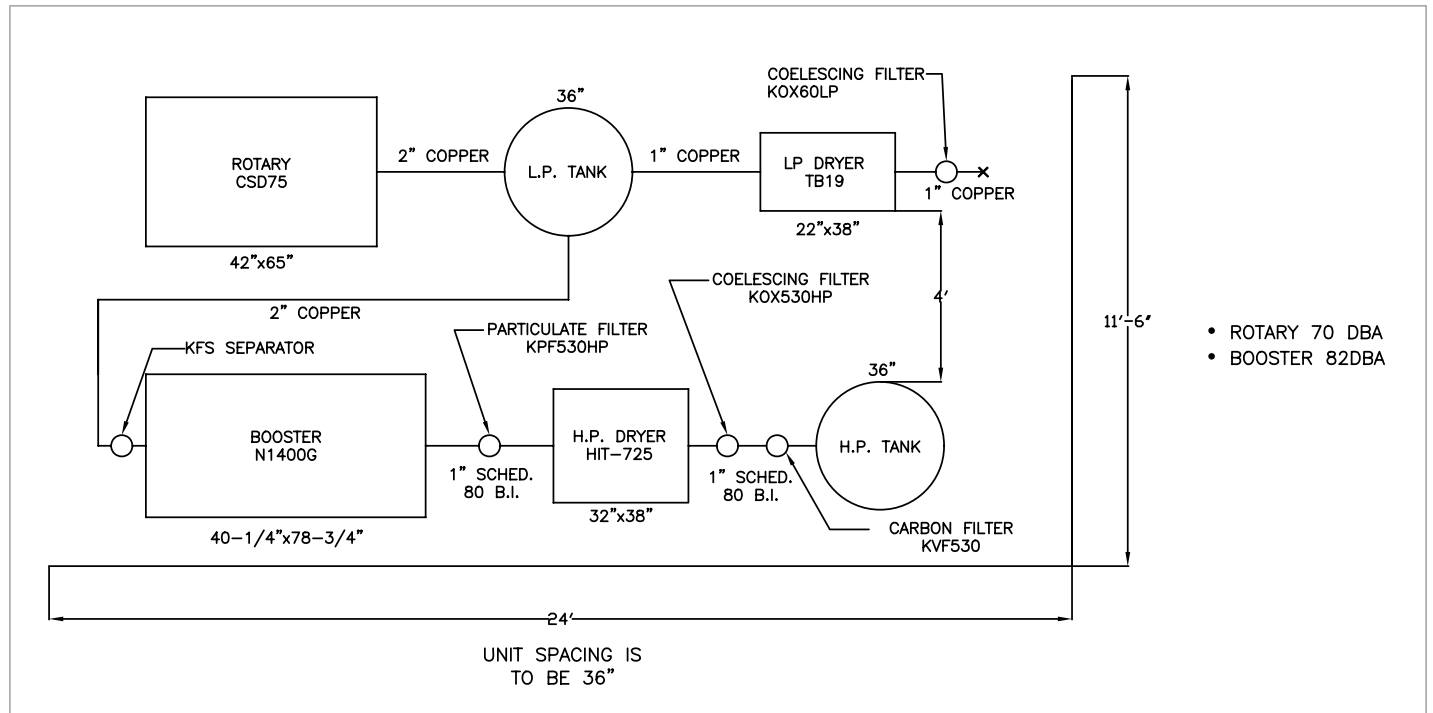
COELESCING FILTER
KOX60LP

36"

ROTARY
CSD75

2" COPPER

L.P. TANK

1" COPPER

LP DRYER
TB19

1" COPPER

22"x38"

42"x65"

COELESCING FILTER
KOX530HP

2" COPPER

4'

11'-6'

• ROTARY 70 DBA
• BOOSTER 82DBA

KFS SEPARATOR

PARTICULATE FILTER
KPF530HP

36"

BOOSTER
N1400G

1" SCHED.
80 B.I.

H.P. DRYER
HIT-725

1" SCHED.
80 B.I.

H.P. TANK

32"x38"

40-1/4"x78-3/4"

CARBON FILTER
KVF530

24'

UNIT SPACING IS
TO BE 36"